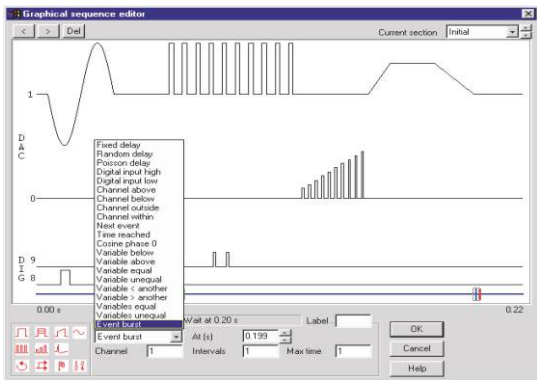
Graphical sequence editor

< > Del

Current section Initial

1

D
A
C

0

D 9
I
G 8

Fixed delay
Random delay
Poisson delay
Digital input high
Digital input low
Channel above
Channel below
Channel outside
Channel within
Next event
Time reached
Cosine phase 0
Variable below
Variable above
Variable equal
Variable unequal
Variable < another
Variable > another
Variables equal
Variables unequal
Event burst

0.00 s

Wait at 0.20 s

Label

0.22

Event burst

At (s) 0.199

Channel 1

Intervals 1

Max time 1

OK

Cancel

Help